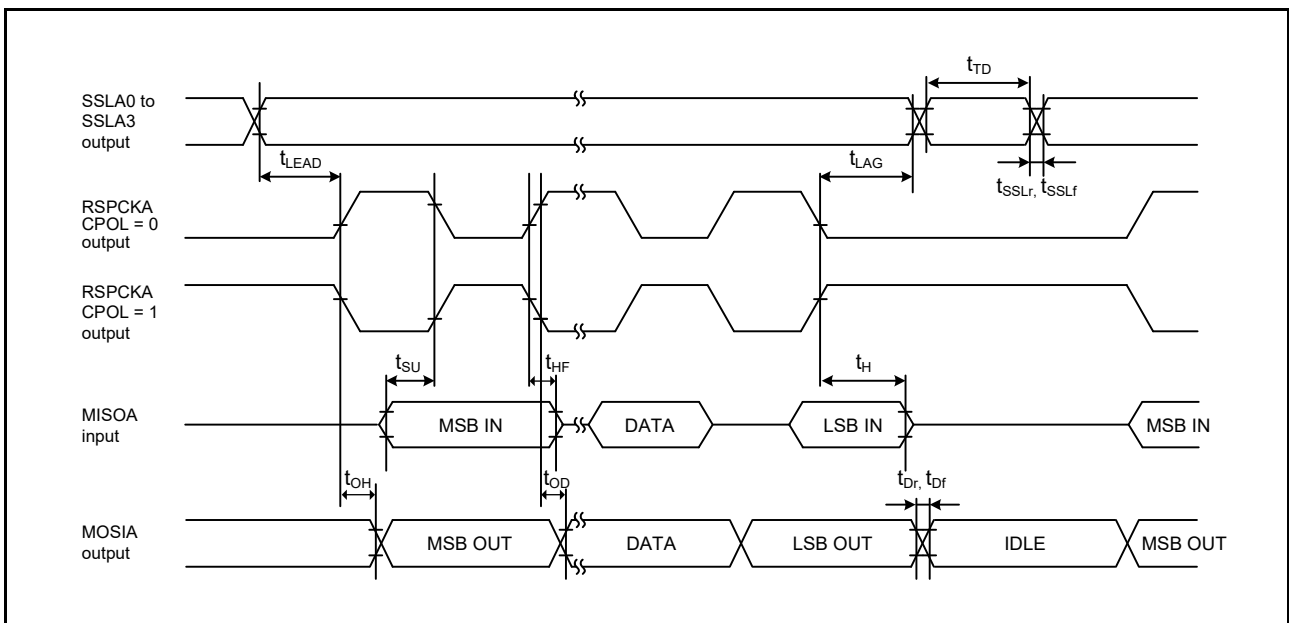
SSLA0 to SSLA3 output

$t_{TD}$

$t_{LEAD}$

$t_{LAG}$

$t_{SSLr}$, $t_{SSLf}$

RSPCKA CPOL = 0 output

RSPCKA CPOL = 1 output

$t_{SU}$

$t_{HF}$

$t_{H}$

MISOA input

MSB IN

DATA

LSB IN

MSB IN

$t_{OH}$

$t_{OD}$

$t_{Dr}$, $t_{Df}$

MOSIA output

MSB OUT

DATA

LSB OUT

IDLE

MSB OUT